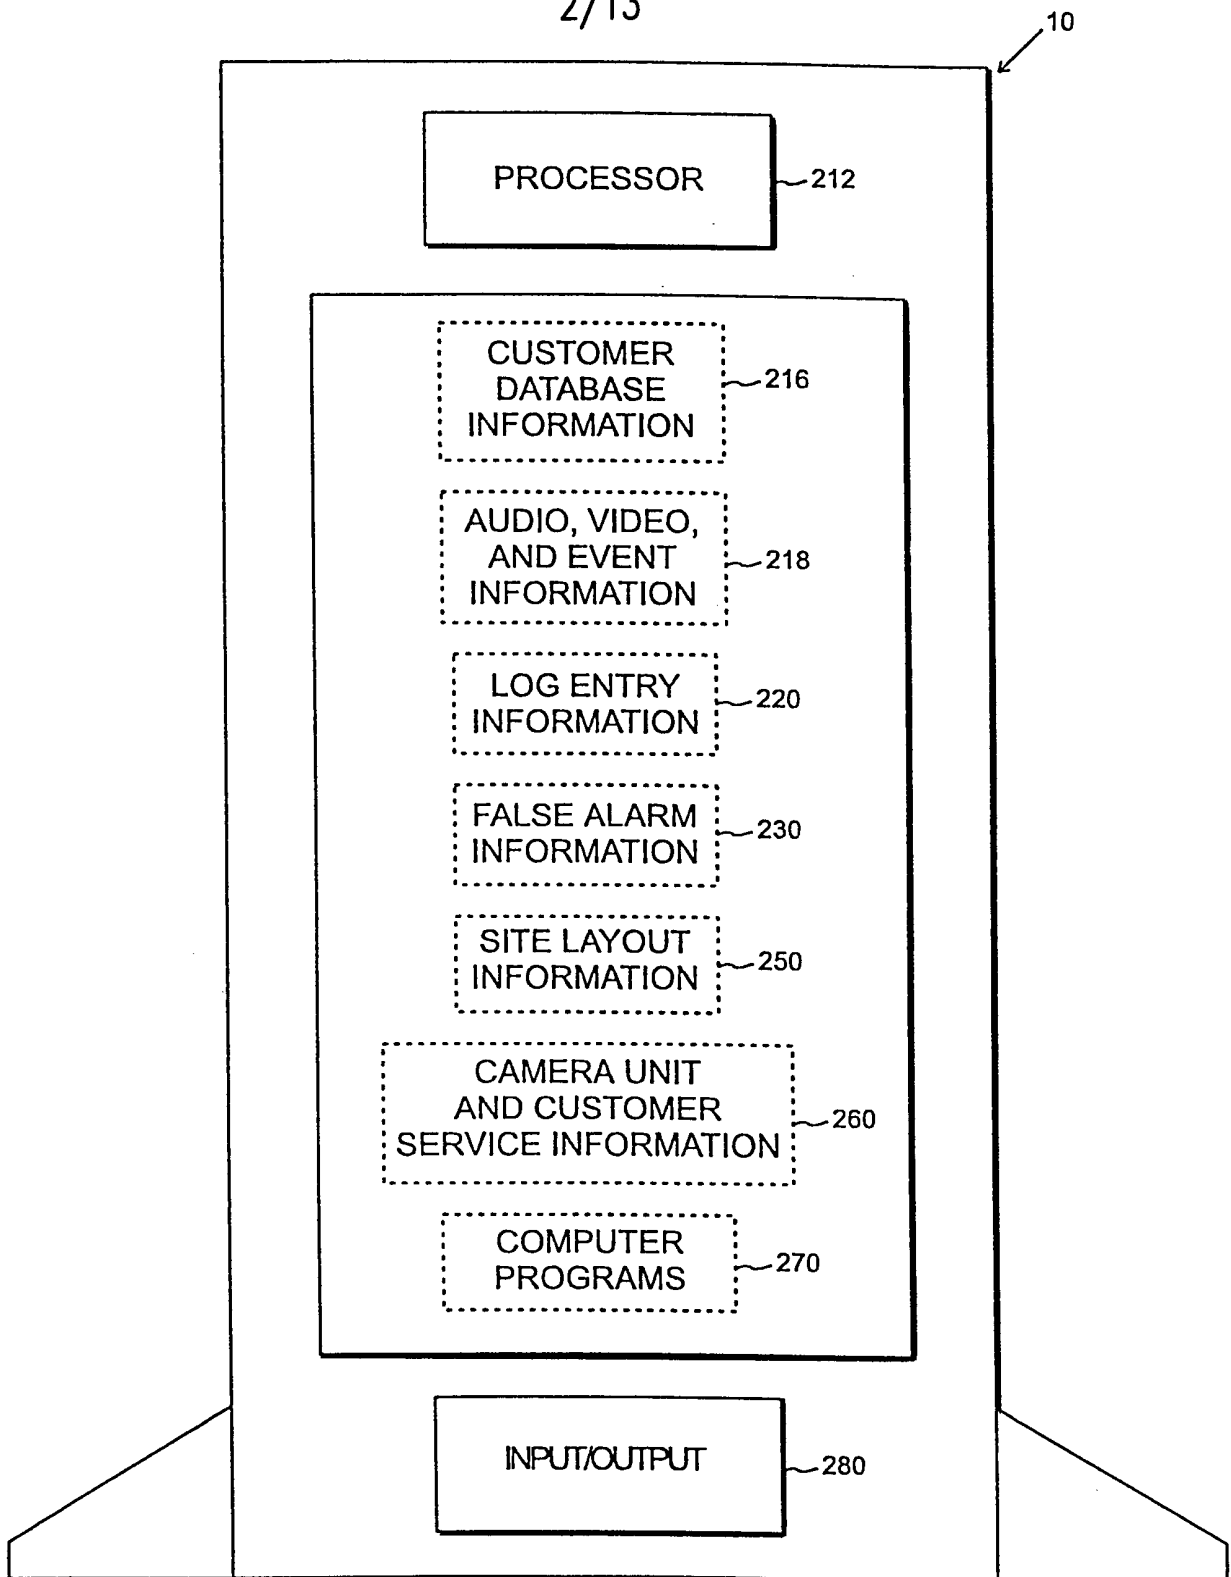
2/13

10

PROCESSOR 212

CUSTOMER DATABASE INFORMATION 216

AUDIO, VIDEO, AND EVENT INFORMATION 218

LOG ENTRY INFORMATION 220

FALSE ALARM INFORMATION 230

SITE LAYOUT INFORMATION 250

CAMERA UNIT AND CUSTOMER SERVICE INFORMATION 260

COMPUTER PROGRAMS 270

INPUT/OUTPUT 280